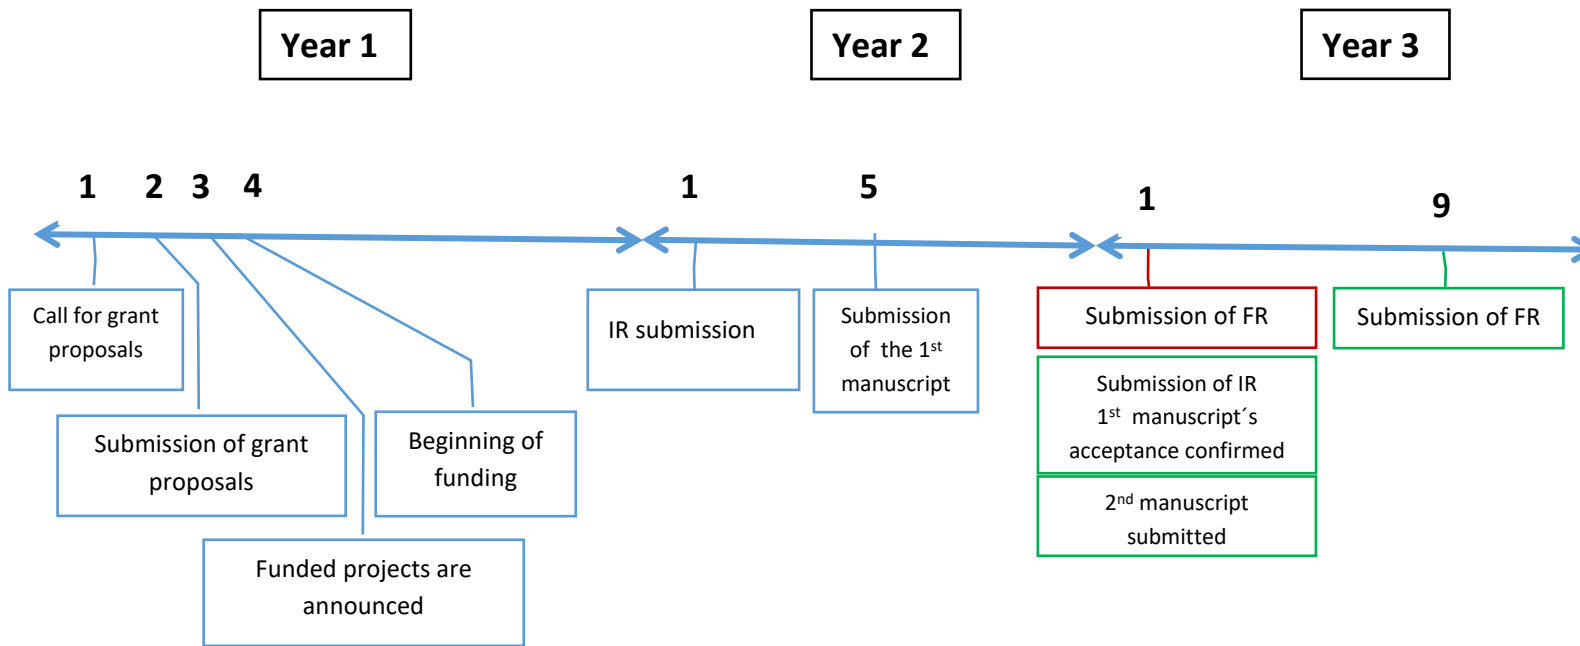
Year 1

Year 2

Year 3

1 2 3 4

1

5

1

9

Call for grant proposals

Submission of grant proposals

Funded projects are announced

Beginning of funding

IR submission

Submission of the 1$^{st}$ manuscript

Submission of FR

Submission of IR 1$^{st}$ manuscript´s acceptance confirmed

2$^{nd}$ manuscript submitted

Submission of FR